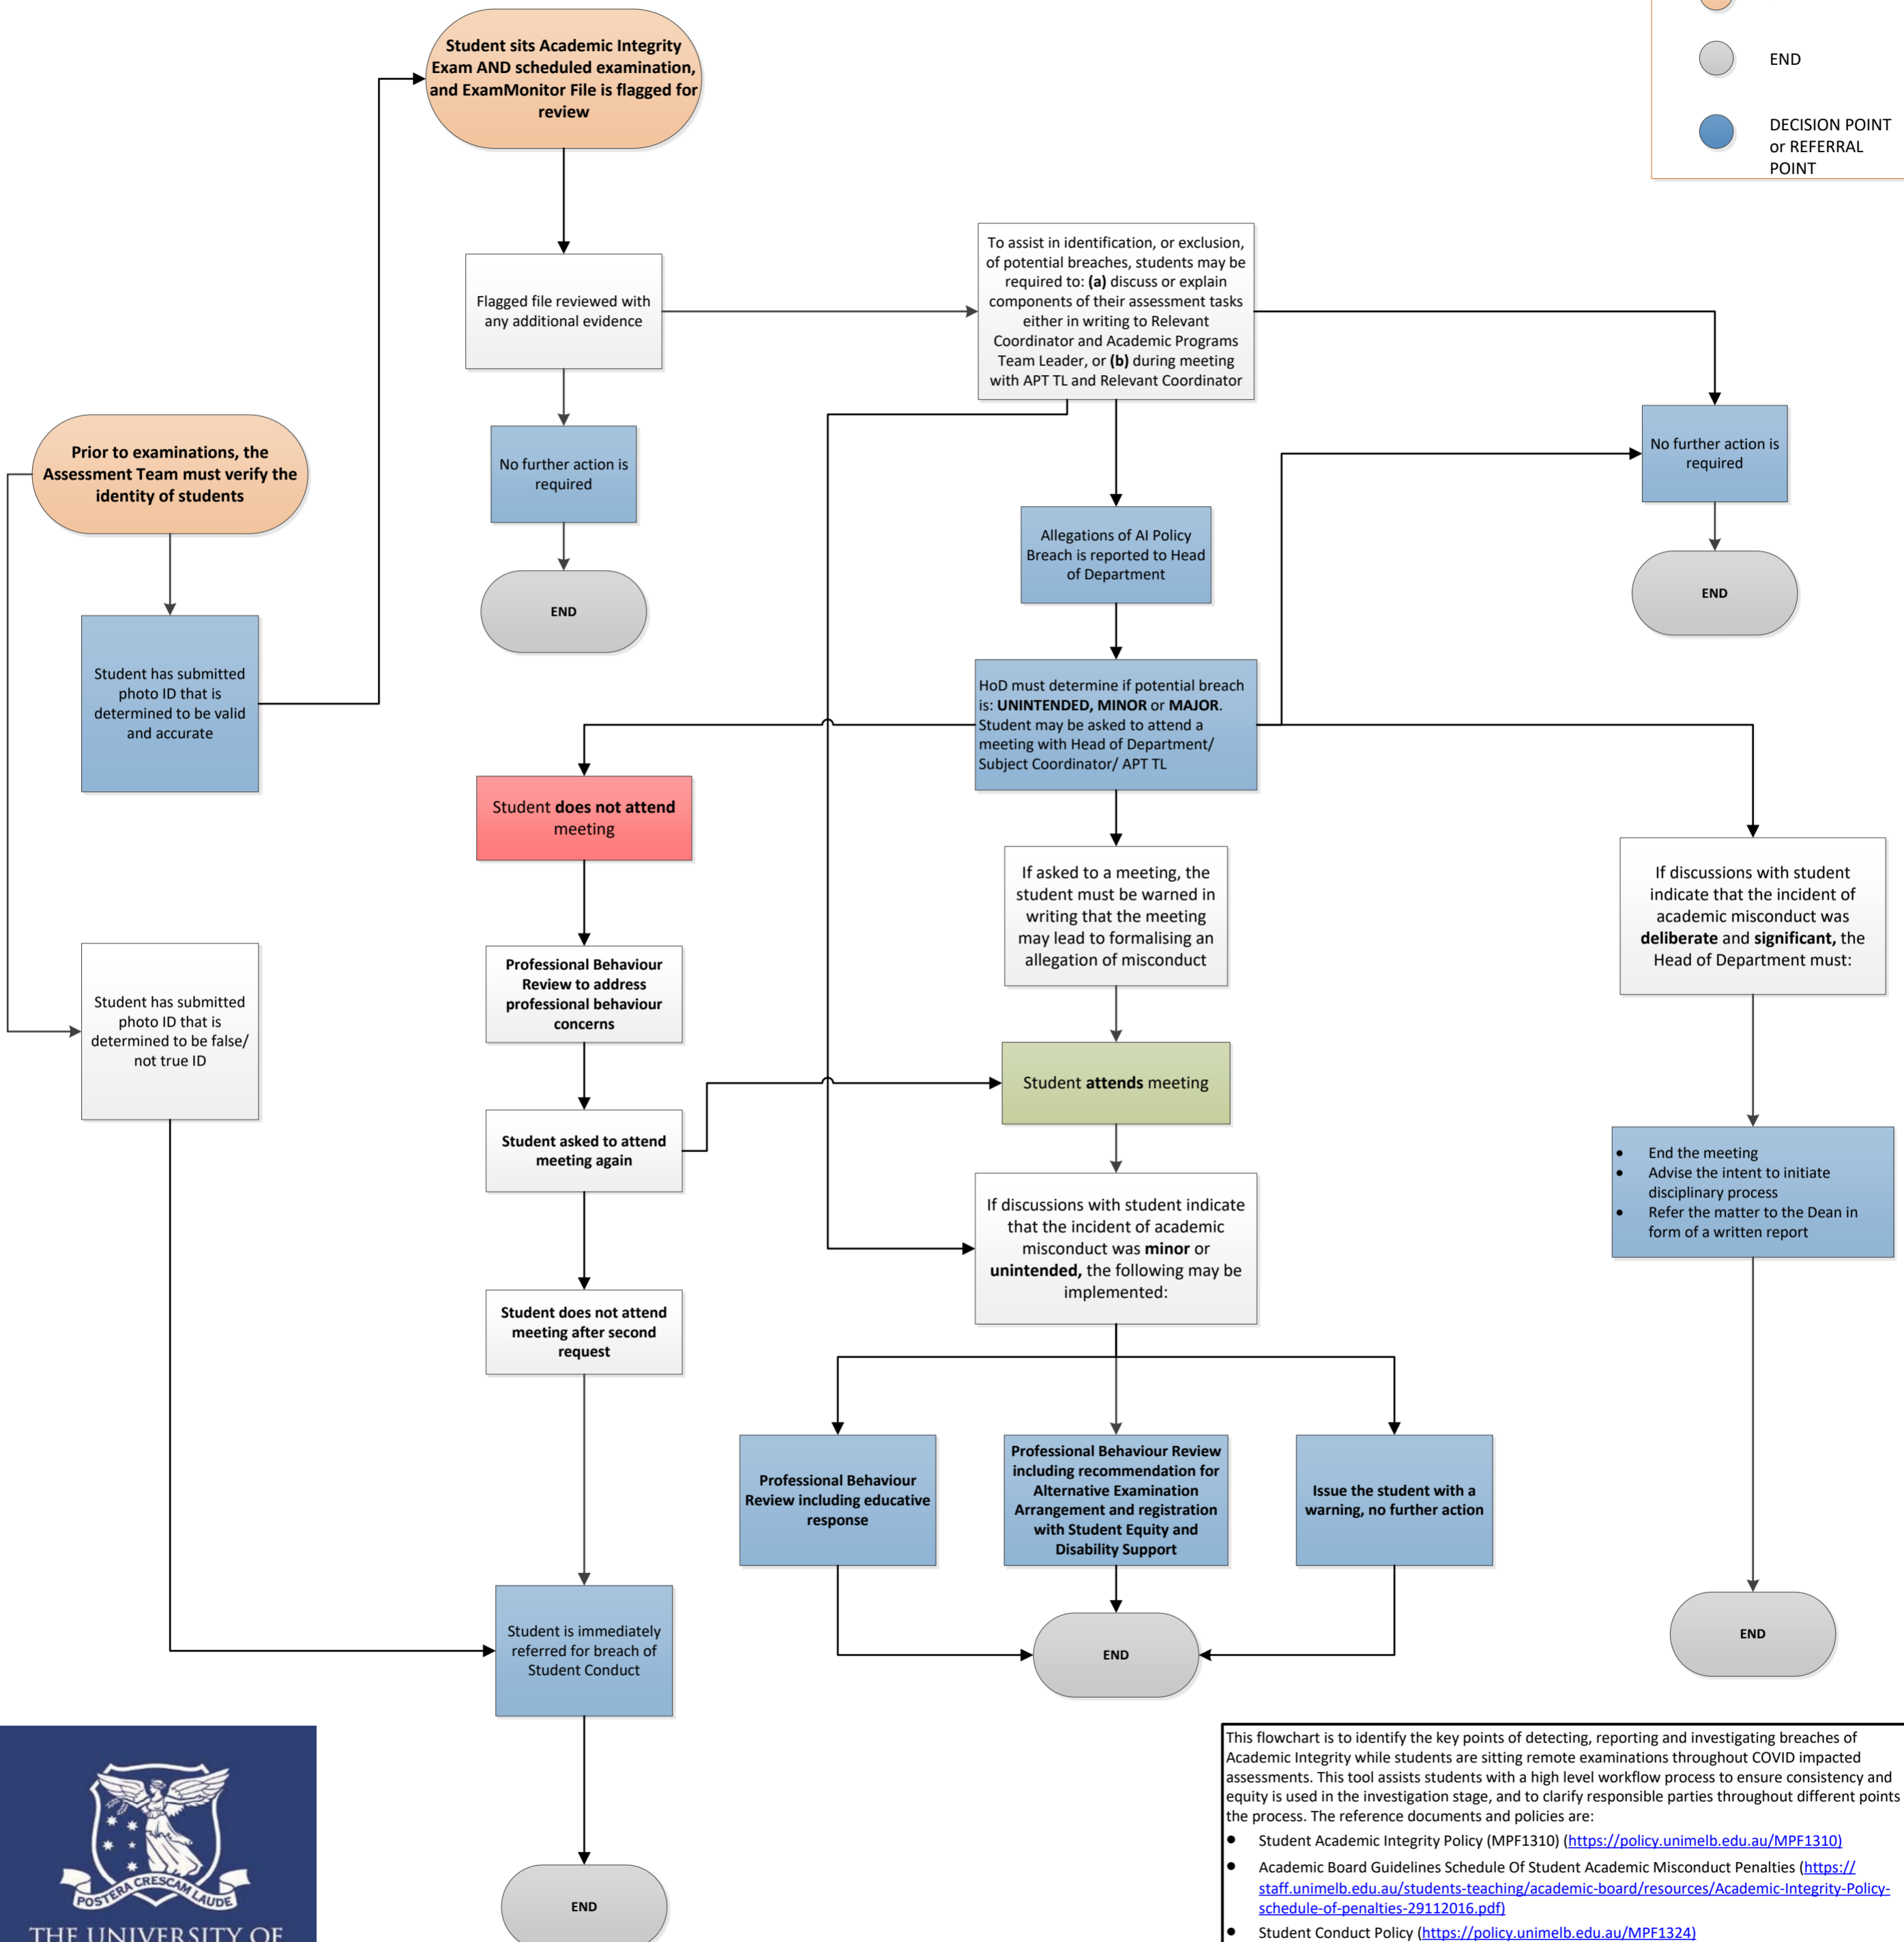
END

DECISION POINT or REFERRAL POINT

Student sits Academic Integrity Exam AND scheduled examination, and ExamMonitor File is flagged for review

Flagged file reviewed with any additional evidence

No further action is required

END

To assist in identification, or exclusion, of potential breaches, students may be required to: **(a)** discuss or explain components of their assessment tasks either in writing to Relevant Coordinator and Academic Programs Team Leader, or **(b)** during meeting with APT TL and Relevant Coordinator

No further action is required

END

Allegations of AI Policy Breach is reported to Head of Department

Prior to examinations, the Assessment Team must verify the identity of students

Student has submitted photo ID that is determined to be valid and accurate

HoD must determine if potential breach is: **UNINTENDED, MINOR** or **MAJOR**. Student may be asked to attend a meeting with Head of Department/ Subject Coordinator/ APT TL

Student **does not attend** meeting

If asked to a meeting, the student must be warned in writing that the meeting may lead to formalising an allegation of misconduct

If discussions with student indicate that the incident of academic misconduct was **deliberate** and **significant,** the Head of Department must:

Professional Behaviour Review to address professional behaviour concerns

Student has submitted photo ID that is determined to be false/ not true ID

Student **attends** meeting

Student asked to attend meeting again

- End the meeting
- Advise the intent to initiate disciplinary process
- Refer the matter to the Dean in form of a written report

If discussions with student indicate that the incident of academic misconduct was **minor** or **unintended,** the following may be implemented:

Student does not attend meeting after second request

Professional Behaviour Review including educative response

Professional Behaviour Review including recommendation for Alternative Examination Arrangement and registration with Student Equity and Disability Support

Issue the student with a warning, no further action

END

END

Student is immediately referred for breach of Student Conduct

END

POSTERA CRESCAM LAUDE

THE UNIVERSITY OF

This flowchart is to identify the key points of detecting, reporting and investigating breaches of Academic Integrity while students are sitting remote examinations throughout COVID impacted assessments. This tool assists students with a high level workflow process to ensure consistency and equity is used in the investigation stage, and to clarify responsible parties throughout different points the process. The reference documents and policies are:

- Student Academic Integrity Policy (MPF1310) (https://policy.unimelb.edu.au/MPF1310)
- Academic Board Guidelines Schedule Of Student Academic Misconduct Penalties (https://staff.unimelb.edu.au/students-teaching/academic-board/resources/Academic-Integrity-Policy-schedule-of-penalties-29112016.pdf)
- Student Conduct Policy (https://policy.unimelb.edu.au/MPF1324)